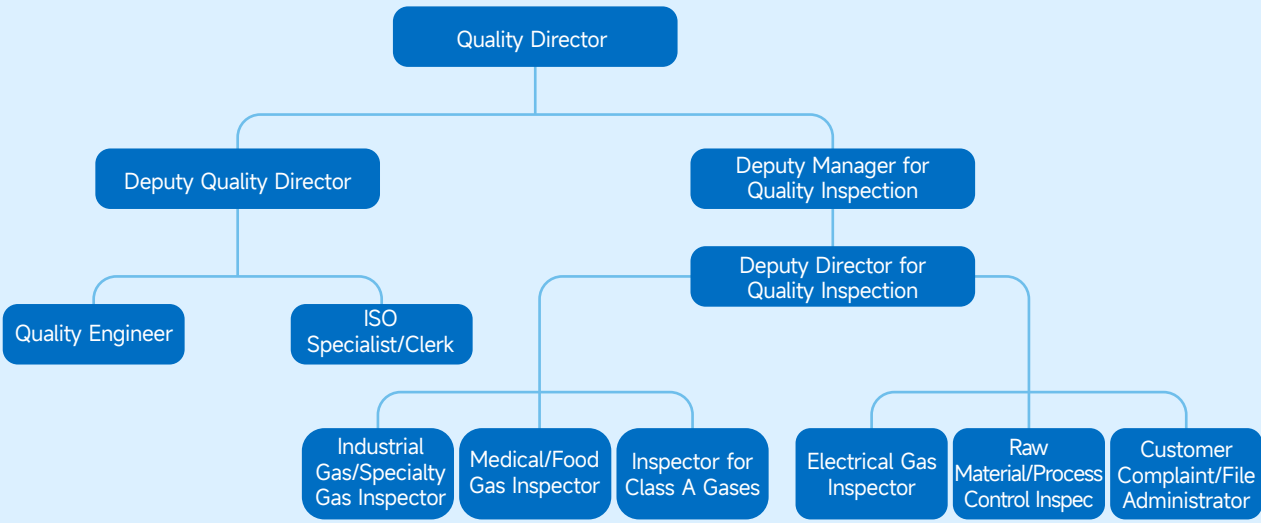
Quality Director

Deputy Quality Director

Deputy Manager for Quality Inspection

Deputy Director for Quality Inspection

Quality Engineer

ISO Specialist/Clerk

Industrial Gas/Specialty Gas Inspector

Medical/Food Gas Inspector

Inspector for Class A Gases

Electrical Gas Inspector

Raw Material/Process Control Inspec

Customer Complaint/File Administrator